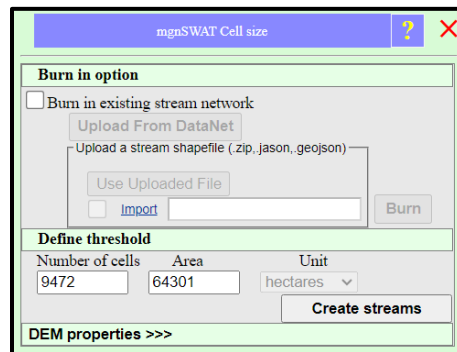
mgnSWAT Cell size

?

X

Burn in option

Burn in existing stream network

Upload From DataNet

Upload a stream shapefile (.zip,.jason,.geojson)

Use Uploaded File

Import

Burn

Define threshold

| Number of cells | Area | Unit |
|---|---|---|
| 9472 | 64301 | hectares |

Create streams

DEM properties >>>